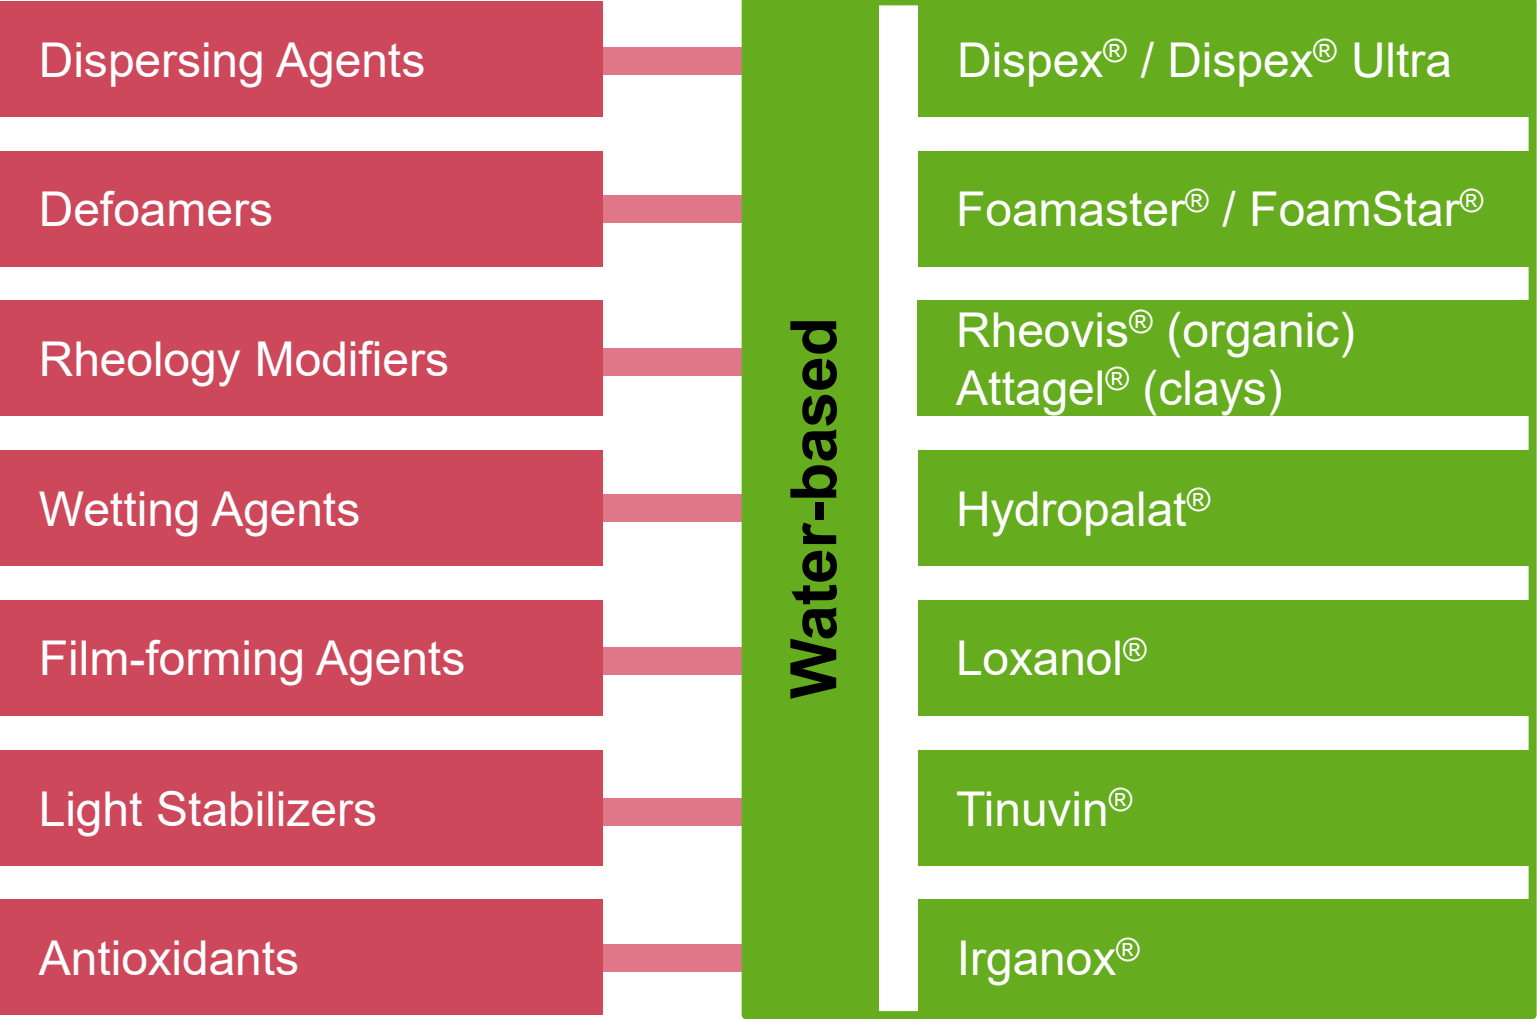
Dispersing Agents

Defoamers

Rheology Modifiers

Wetting Agents

Film-forming Agents

Light Stabilizers

Antioxidants

Water-based

Dispex® / Dispex® Ultra

Foamaster® / FoamStar®

Rheovis® (organic)
Attagel® (clays)

Hydropalat®

Loxanol®

Tinuvin®

Irganox®